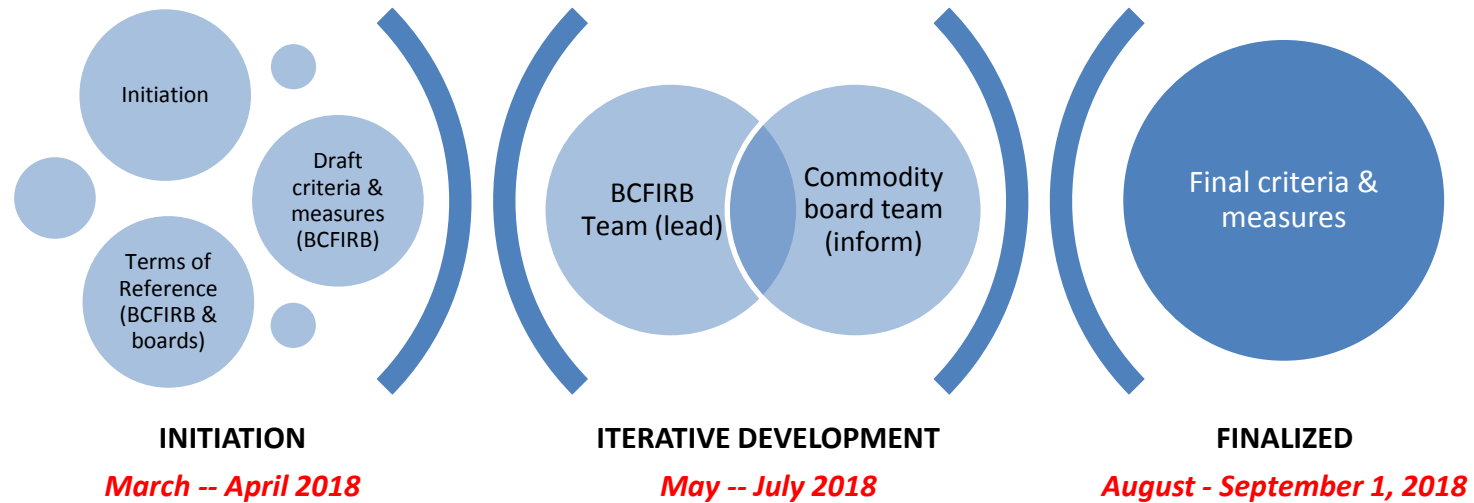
Initiation

Draft criteria & measures (BCFIRB)

Terms of Reference (BCFIRB & boards)

BCFIRB Team (lead)

Commodity board team (inform)

Final criteria & measures

INITIATION

March -- April 2018

ITERATIVE DEVELOPMENT

May -- July 2018

FINALIZED

August - September 1, 2018